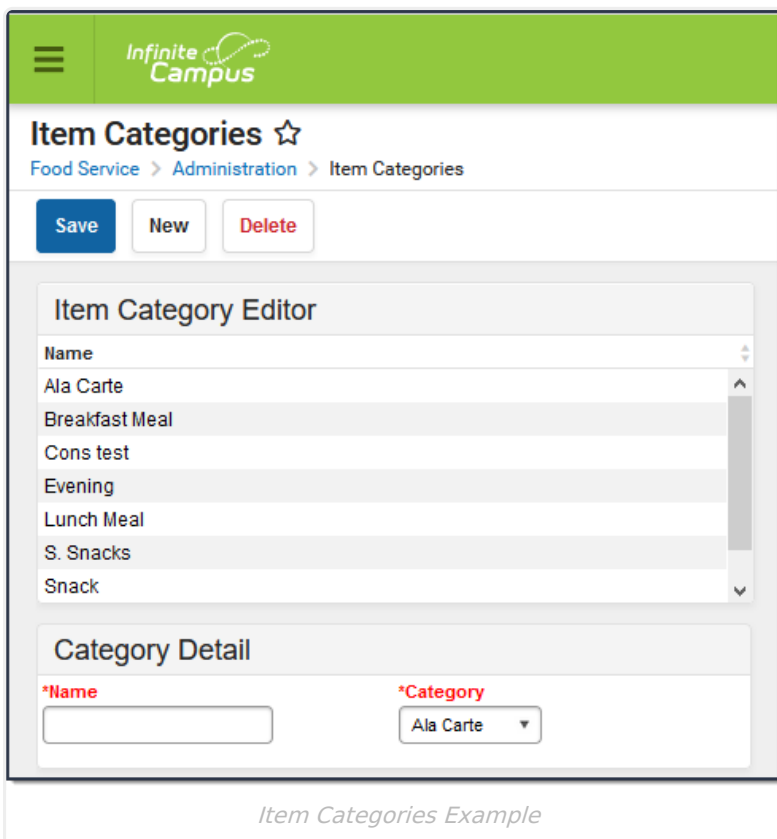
Infinite Campus

Item Categories ☆
Food Service > Administration > Item Categories

Save New Delete

Item Category Editor

| Name |
|---|
| Ala Carte |
| Breakfast Meal |
| Cons test |
| Evening |
| Lunch Meal |
| S. Snacks |
| Snack |

Category Detail

*Name

*Category
Ala Carte

Item Categories Example